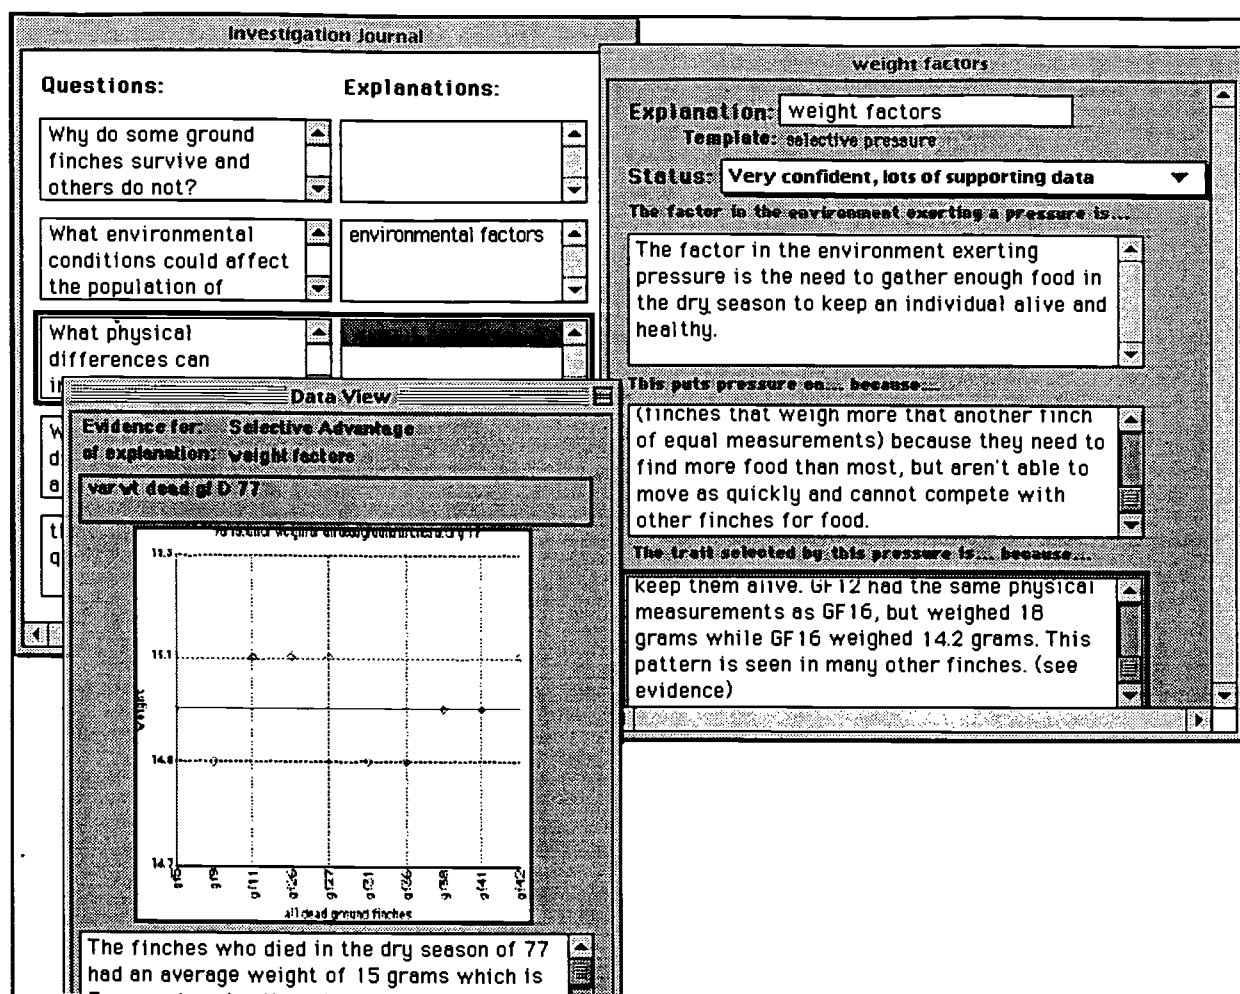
Investigation Journal

Questions:

Explanations:

Why do some ground finches survive and others do not?

What environmental conditions could affect the population of

environmental factors

What physical differences can i

W
d
a

t
q

weight factors

Explanation: weight factors

Template: selective pressure

Status: Very confident, lots of supporting data

The factor in the environment exerting a pressure is...

The factor in the environment exerting pressure is the need to gather enough food in the dry season to keep an individual alive and healthy.

This puts pressure on... because...

(finches that weigh more that another finch of equal measurements) because they need to find more food than most, but aren't able to move as quickly and cannot compete with other finches for food.

The trait selected by this pressure is... because...

keep them alive. GF12 had the same physical measurements as GF16, but weighed 18 grams while GF16 weighed 14.2 grams. This pattern is seen in many other finches. (see evidence)

Data View

Evidence for: Selective Advantage

of explanation: weight factors

var wt dead gf D 77

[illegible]

15.3

15.1

14.9

14.7

weight

gf5

gf9

gf11

gf26

gf27

gf31

gf36

gf38

gf41

gf42

all dead ground finches

The finches who died in the dry season of 77 had an average weight of 15 grams which is